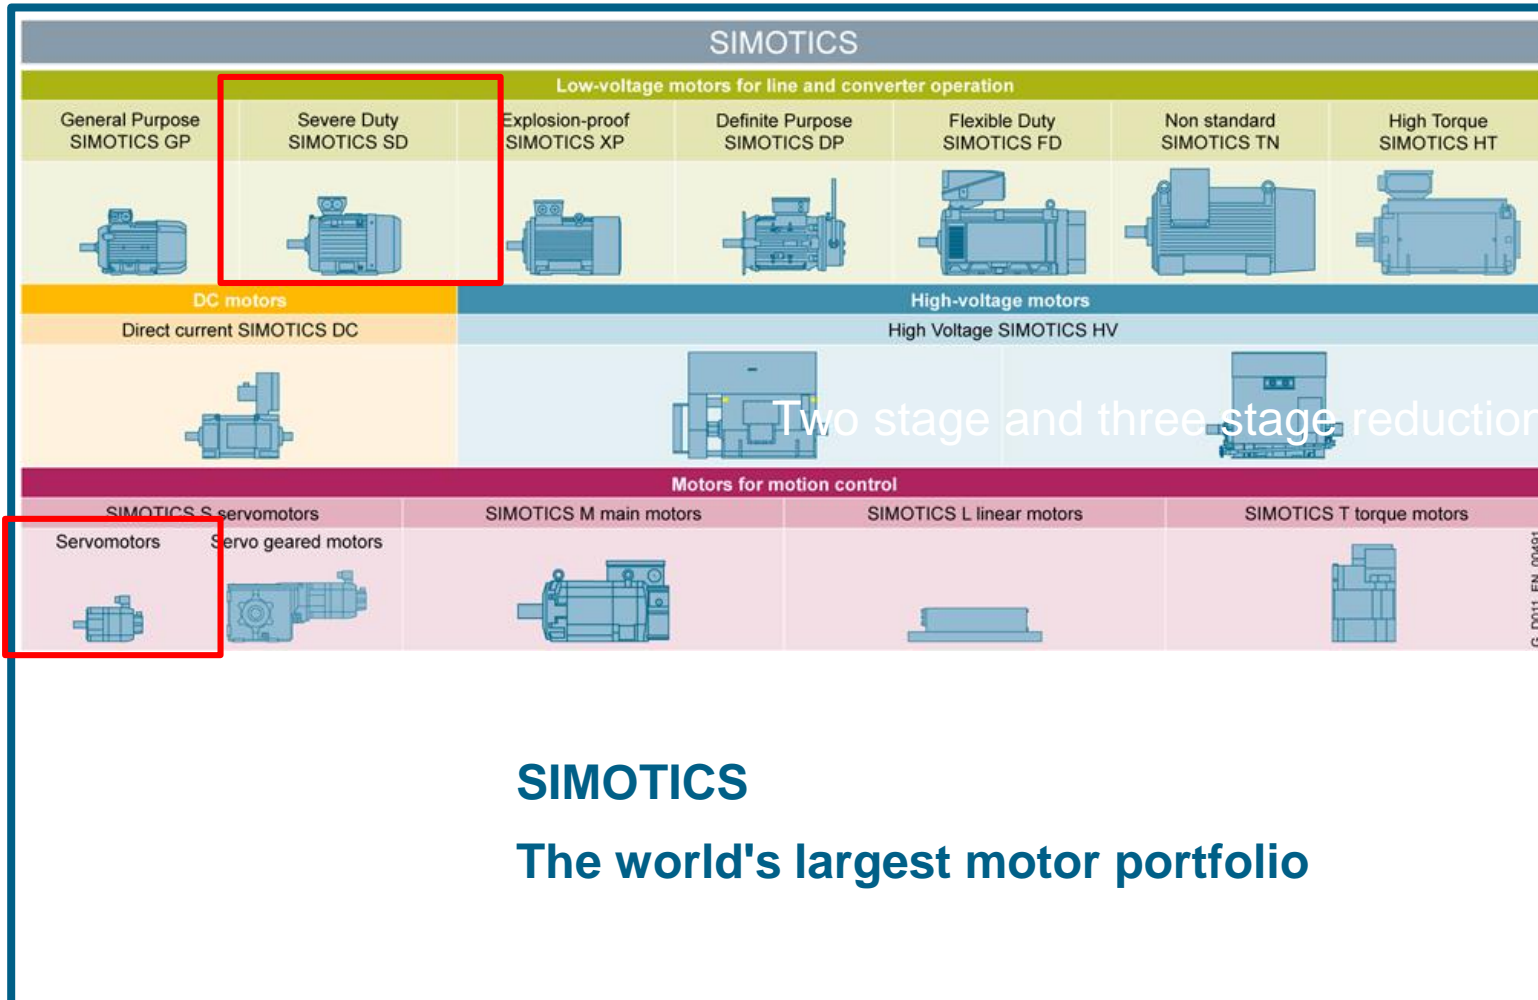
SIMOTICS

Low-voltage motors for line and converter operation

General Purpose SIMOTICS GP

Severe Duty SIMOTICS SD

Explosion-proof SIMOTICS XP

Definite Purpose SIMOTICS DP

Flexible Duty SIMOTICS FD

Non standard SIMOTICS TN

High Torque SIMOTICS HT

DC motors

Direct current SIMOTICS DC

High-voltage motors

High Voltage SIMOTICS HV

Two stage and three stage reduction

Motors for motion control

SIMOTICS S servomotors

Servomotors

Servo geared motors

SIMOTICS M main motors

SIMOTICS L linear motors

SIMOTICS T torque motors

G_D011_EN_00491

SIMOTICS

The world's largest motor portfolio